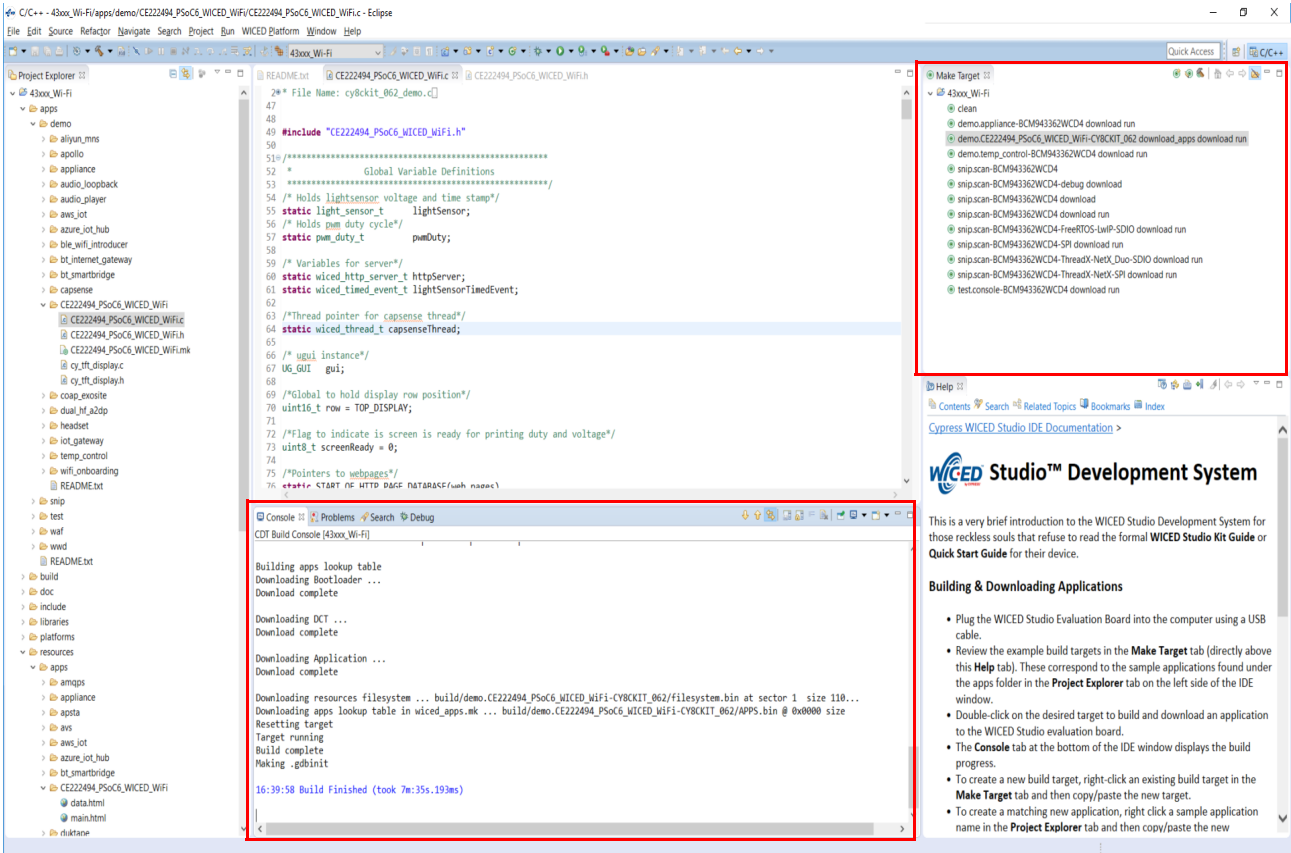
C/C++ - 43xxx_Wi-Fi/apps/demo/CE222494_PSoC6_WICED_WiFi/CE222494_PSoC6_WICED_WiFi.c - Eclipse

File Edit Source Refactor Navigate Search Project Run WICED Platform Window Help

43xxx_Wi-Fi

Quick Access

C/C++

Project Explorer

43xxx_Wi-Fi
apps
demo
aliyun_mns
apollo
appliance
audio_loopback
audio_player
aws_iot
azure_iot_hub
ble_wifi_introducer
bt_internet_gateway
bt_smartbridge
capsense
CE222494_PSoC6_WICED_WiFi
CE222494_PSoC6_WICED_WiFi.c
CE222494_PSoC6_WICED_WiFi.h
CE222494_PSoC6_WICED_WiFi.mk
cy_tft_display.c
cy_tft_display.h
coap_exosite
dual_hf_a2dp
headset
iot_gateway
temp_control
wifi_onboarding
README.txt
snip
test
waf
wwd
README.txt
build
doc
include
libraries
platforms
resources
apps
amqps
appliance
apsta
avs
aws_iot
azure_iot_hub
bt_smartbridge
CE222494_PSoC6_WICED_WiFi
data.html
main.html
duktape

README.txt | CE222494_PSoC6_WICED_WiFi.c | CE222494_PSoC6_WICED_WiFi.h

2* File Name: cy8ckit_062_demo.c
47
48
49 #include "CE222494_PSoC6_WICED_WiFi.h"
50
51 /*******************************************************
52 * Global Variable Definitions
53 *******************************************************/
54 /* Holds lightsensor voltage and time stamp*/
55 static light_sensor_t lightSensor;
56 /* Holds pwm duty cycle*/
57 static pwm_duty_t pwmDuty;
58
59 /* Variables for server*/
60 static wiced_http_server_t httpServer;
61 static wiced_timed_event_t lightSensorTimedEvent;
62
63 /*Thread pointer for capsense thread*/
64 static wiced_thread_t capsenseThread;
65
66 /* ugui instance*/
67 UG_GUI gui;
68
69 /*Global to hold display row position*/
70 uint16_t row = TOP_DISPLAY;
71
72 /*Flag to indicate is screen is ready for printing duty and voltage*/
73 uint8_t screenReady = 0;
74
75 /*Pointers to webpages*/
76 static START_OF_HTTP_PAGE_DATABASE(web_pages)

Make Target

43xxx_Wi-Fi
clean
demo.appliance-BCM943362WCD4 download run
demo.CE222494_PSoC6_WICED_WiFi-CY8CKIT_062 download_apps download run
demo.temp_control-BCM943362WCD4 download run
snip.scan-BCM943362WCD4
snip.scan-BCM943362WCD4-debug download
snip.scan-BCM943362WCD4 download
snip.scan-BCM943362WCD4 download run
snip.scan-BCM943362WCD4-FreeRTOS-LwIP-SDIO download run
snip.scan-BCM943362WCD4-SPI download run
snip.scan-BCM943362WCD4-ThreadX-NetX_Duo-SDIO download run
snip.scan-BCM943362WCD4-ThreadX-NetX-SPI download run
test.console-BCM943362WCD4 download run

Help

Contents Search Related Topics Bookmarks Index

Cypress WICED Studio IDE Documentation >

WICED Studio™ Development System

This is a very brief introduction to the WICED Studio Development System for those reckless souls that refuse to read the formal WICED Studio Kit Guide or Quick Start Guide for their device.

Building & Downloading Applications

• Plug the WICED Studio Evaluation Board into the computer using a USB cable.
• Review the example build targets in the Make Target tab (directly above this Help tab). These correspond to the sample applications found under the apps folder in the Project Explorer tab on the left side of the IDE window.
• Double-click on the desired target to build and download an application to the WICED Studio evaluation board.
• The Console tab at the bottom of the IDE window displays the build progress.
• To create a new build target, right-click an existing build target in the Make Target tab and then copy/paste the new target.
• To create a matching new application, right click a sample application name in the Project Explorer tab and then copy/paste the new

Console | Problems | Search | Debug

CDT Build Console [43xxx_Wi-Fi]

Building apps lookup table
Downloading Bootloader ...
Download complete

Downloading DCT ...
Download complete

Downloading Application ...
Download complete

Downloading resources filesystem ... build/demo.CE222494_PSoC6_WICED_WiFi-CY8CKIT_062/filesystem.bin at sector 1 size 110...
Downloading apps lookup table in wiced_apps.mk ... build/demo.CE222494_PSoC6_WICED_WiFi-CY8CKIT_062/APPS.bin @ 0x0000 size
Resetting target
Target running
Build complete
Making .gdbinit

16:39:58 Build Finished (took 7m:35s.193ms)